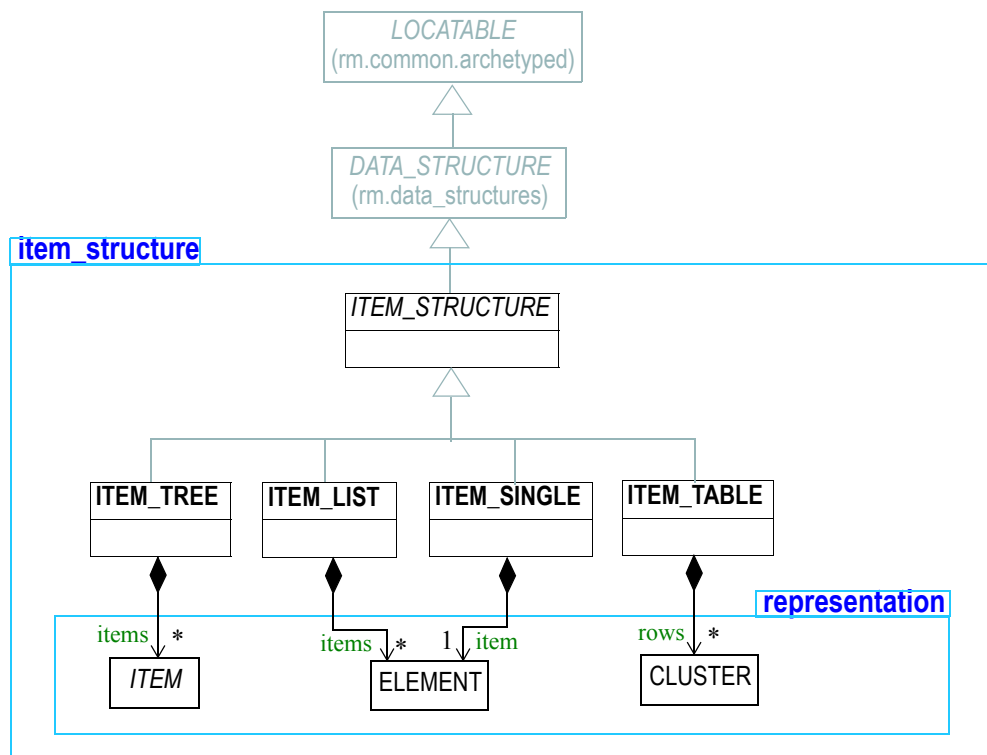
LOCATABLE
(rm.common.archetyped)

DATA_STRUCTURE
(rm.data_structures)

item_structure

ITEM_STRUCTURE

ITEM_TREE

ITEM_LIST

ITEM_SINGLE

ITEM_TABLE

representation

items *

ITEM

items *

1 item

ELEMENT

rows *

CLUSTER